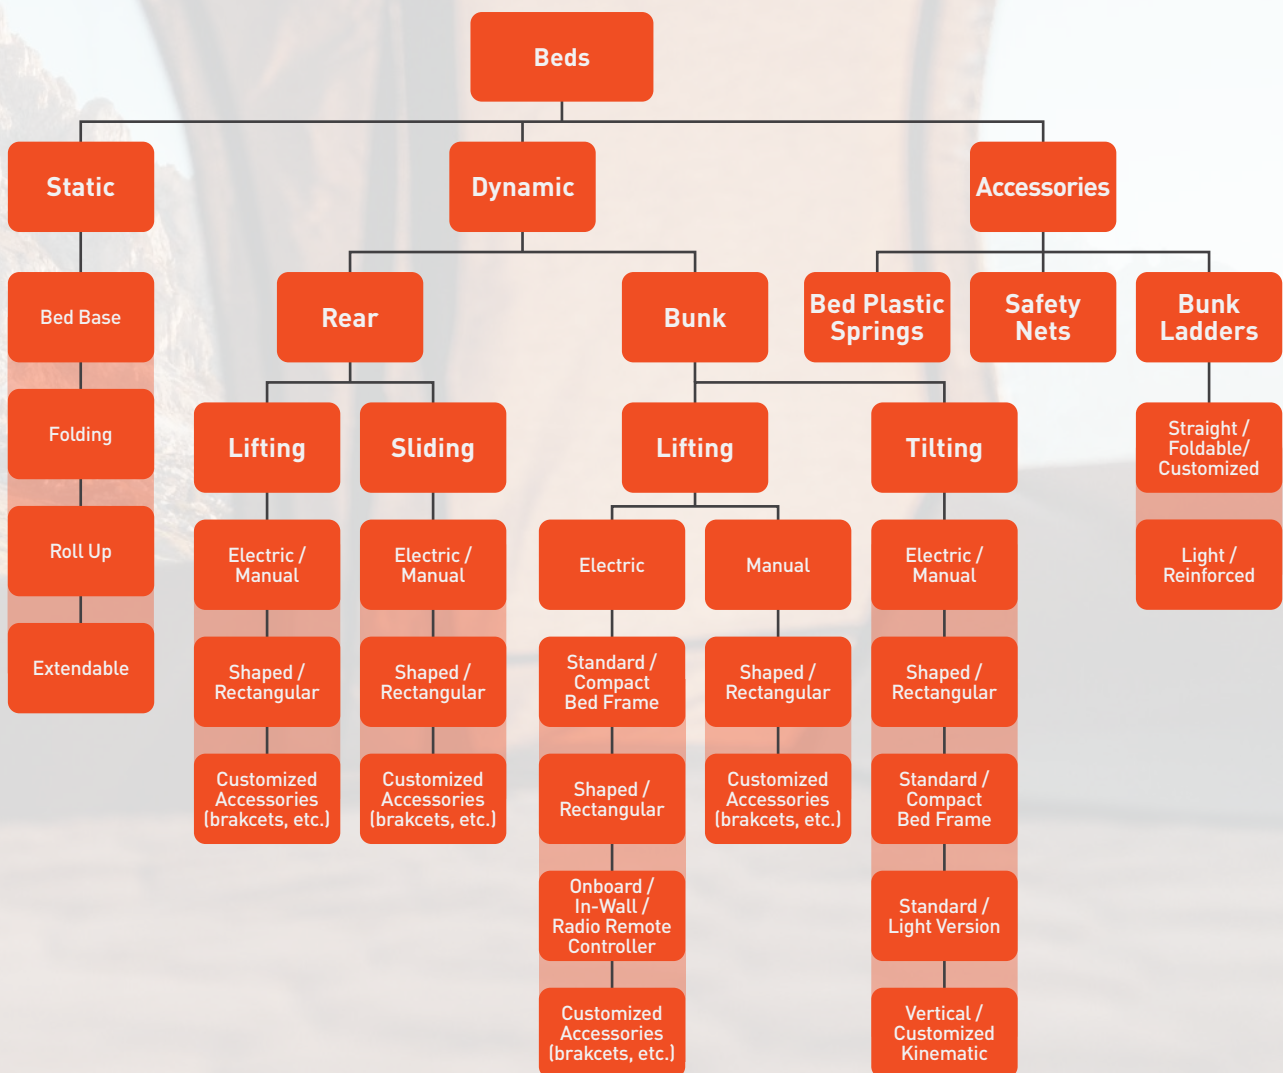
Beds

Static

Bed Base

Folding

Roll Up

Extendable

Dynamic

Rear

Lifting

Electric / Manual

Shaped / Rectangular

Customized Accessories (brakcets, etc.)

Sliding

Electric / Manual

Shaped / Rectangular

Customized Accessories (brakcets, etc.)

Bunk

Lifting

Electric

Standard / Compact Bed Frame

Shaped / Rectangular

Onboard / In-Wall / Radio Remote Controller

Customized Accessories (brakcets, etc.)

Manual

Shaped / Rectangular

Customized Accessories (brakcets, etc.)

Tilting

Electric / Manual

Shaped / Rectangular

Standard / Compact Bed Frame

Standard / Light Version

Vertical / Customized Kinematic

Accessories

Bed Plastic Springs

Safety Nets

Bunk Ladders

Straight / Foldable/ Customized

Light / Reinforced